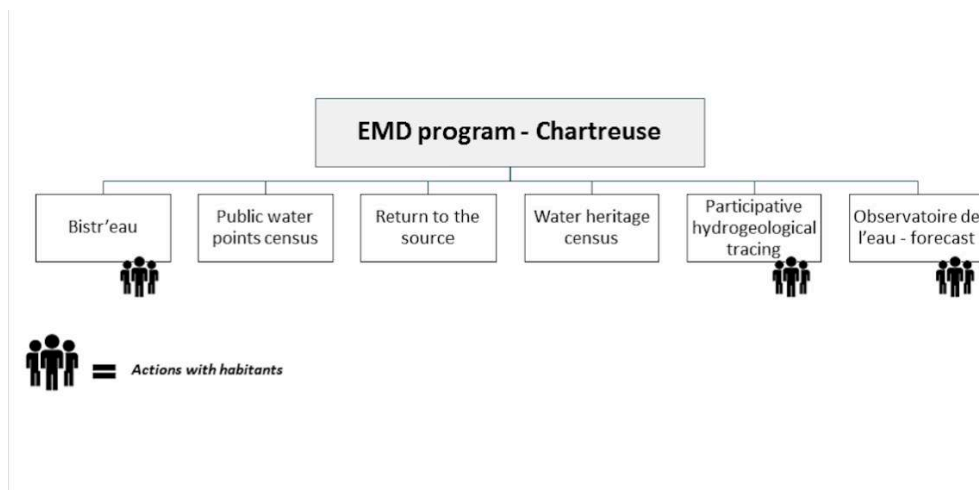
EMD program - Chartreuse

Bistr'eau

Public water points census

Return to the source

Water heritage census

Participative hydrogeological tracing

Observatoire de l'eau - forecast

= Actions with habitants